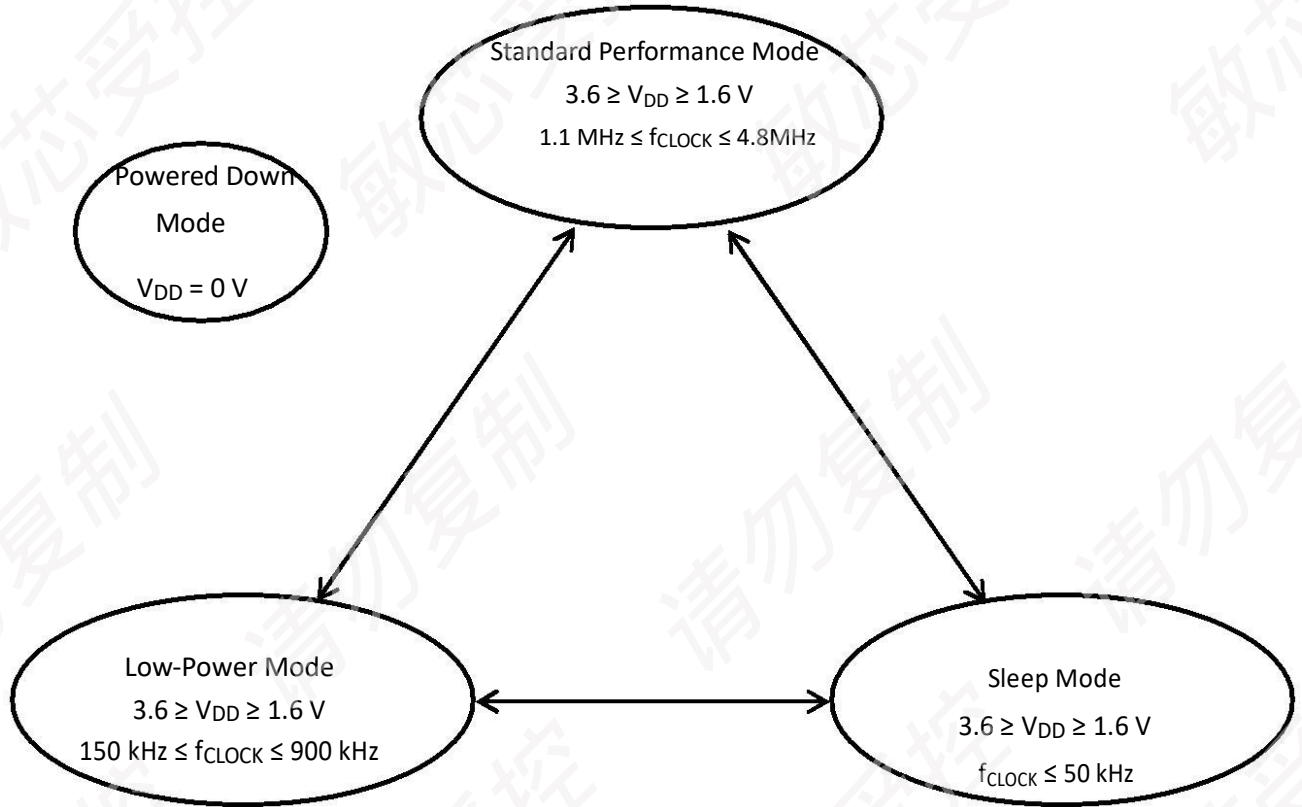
Standard Performance Mode
$3.6 \geq V_{DD} \geq 1.6$ V
1.1 MHz $\leq f_{CLOCK} \leq$ 4.8MHz

Powered Down Mode
$V_{DD} = 0$ V

Low-Power Mode
$3.6 \geq V_{DD} \geq 1.6$ V
150 kHz $\leq f_{CLOCK} \leq$ 900 kHz

Sleep Mode
$3.6 \geq V_{DD} \geq 1.6$ V
$f_{CLOCK} \leq$ 50 kHz

敏芯受控 请勿复制